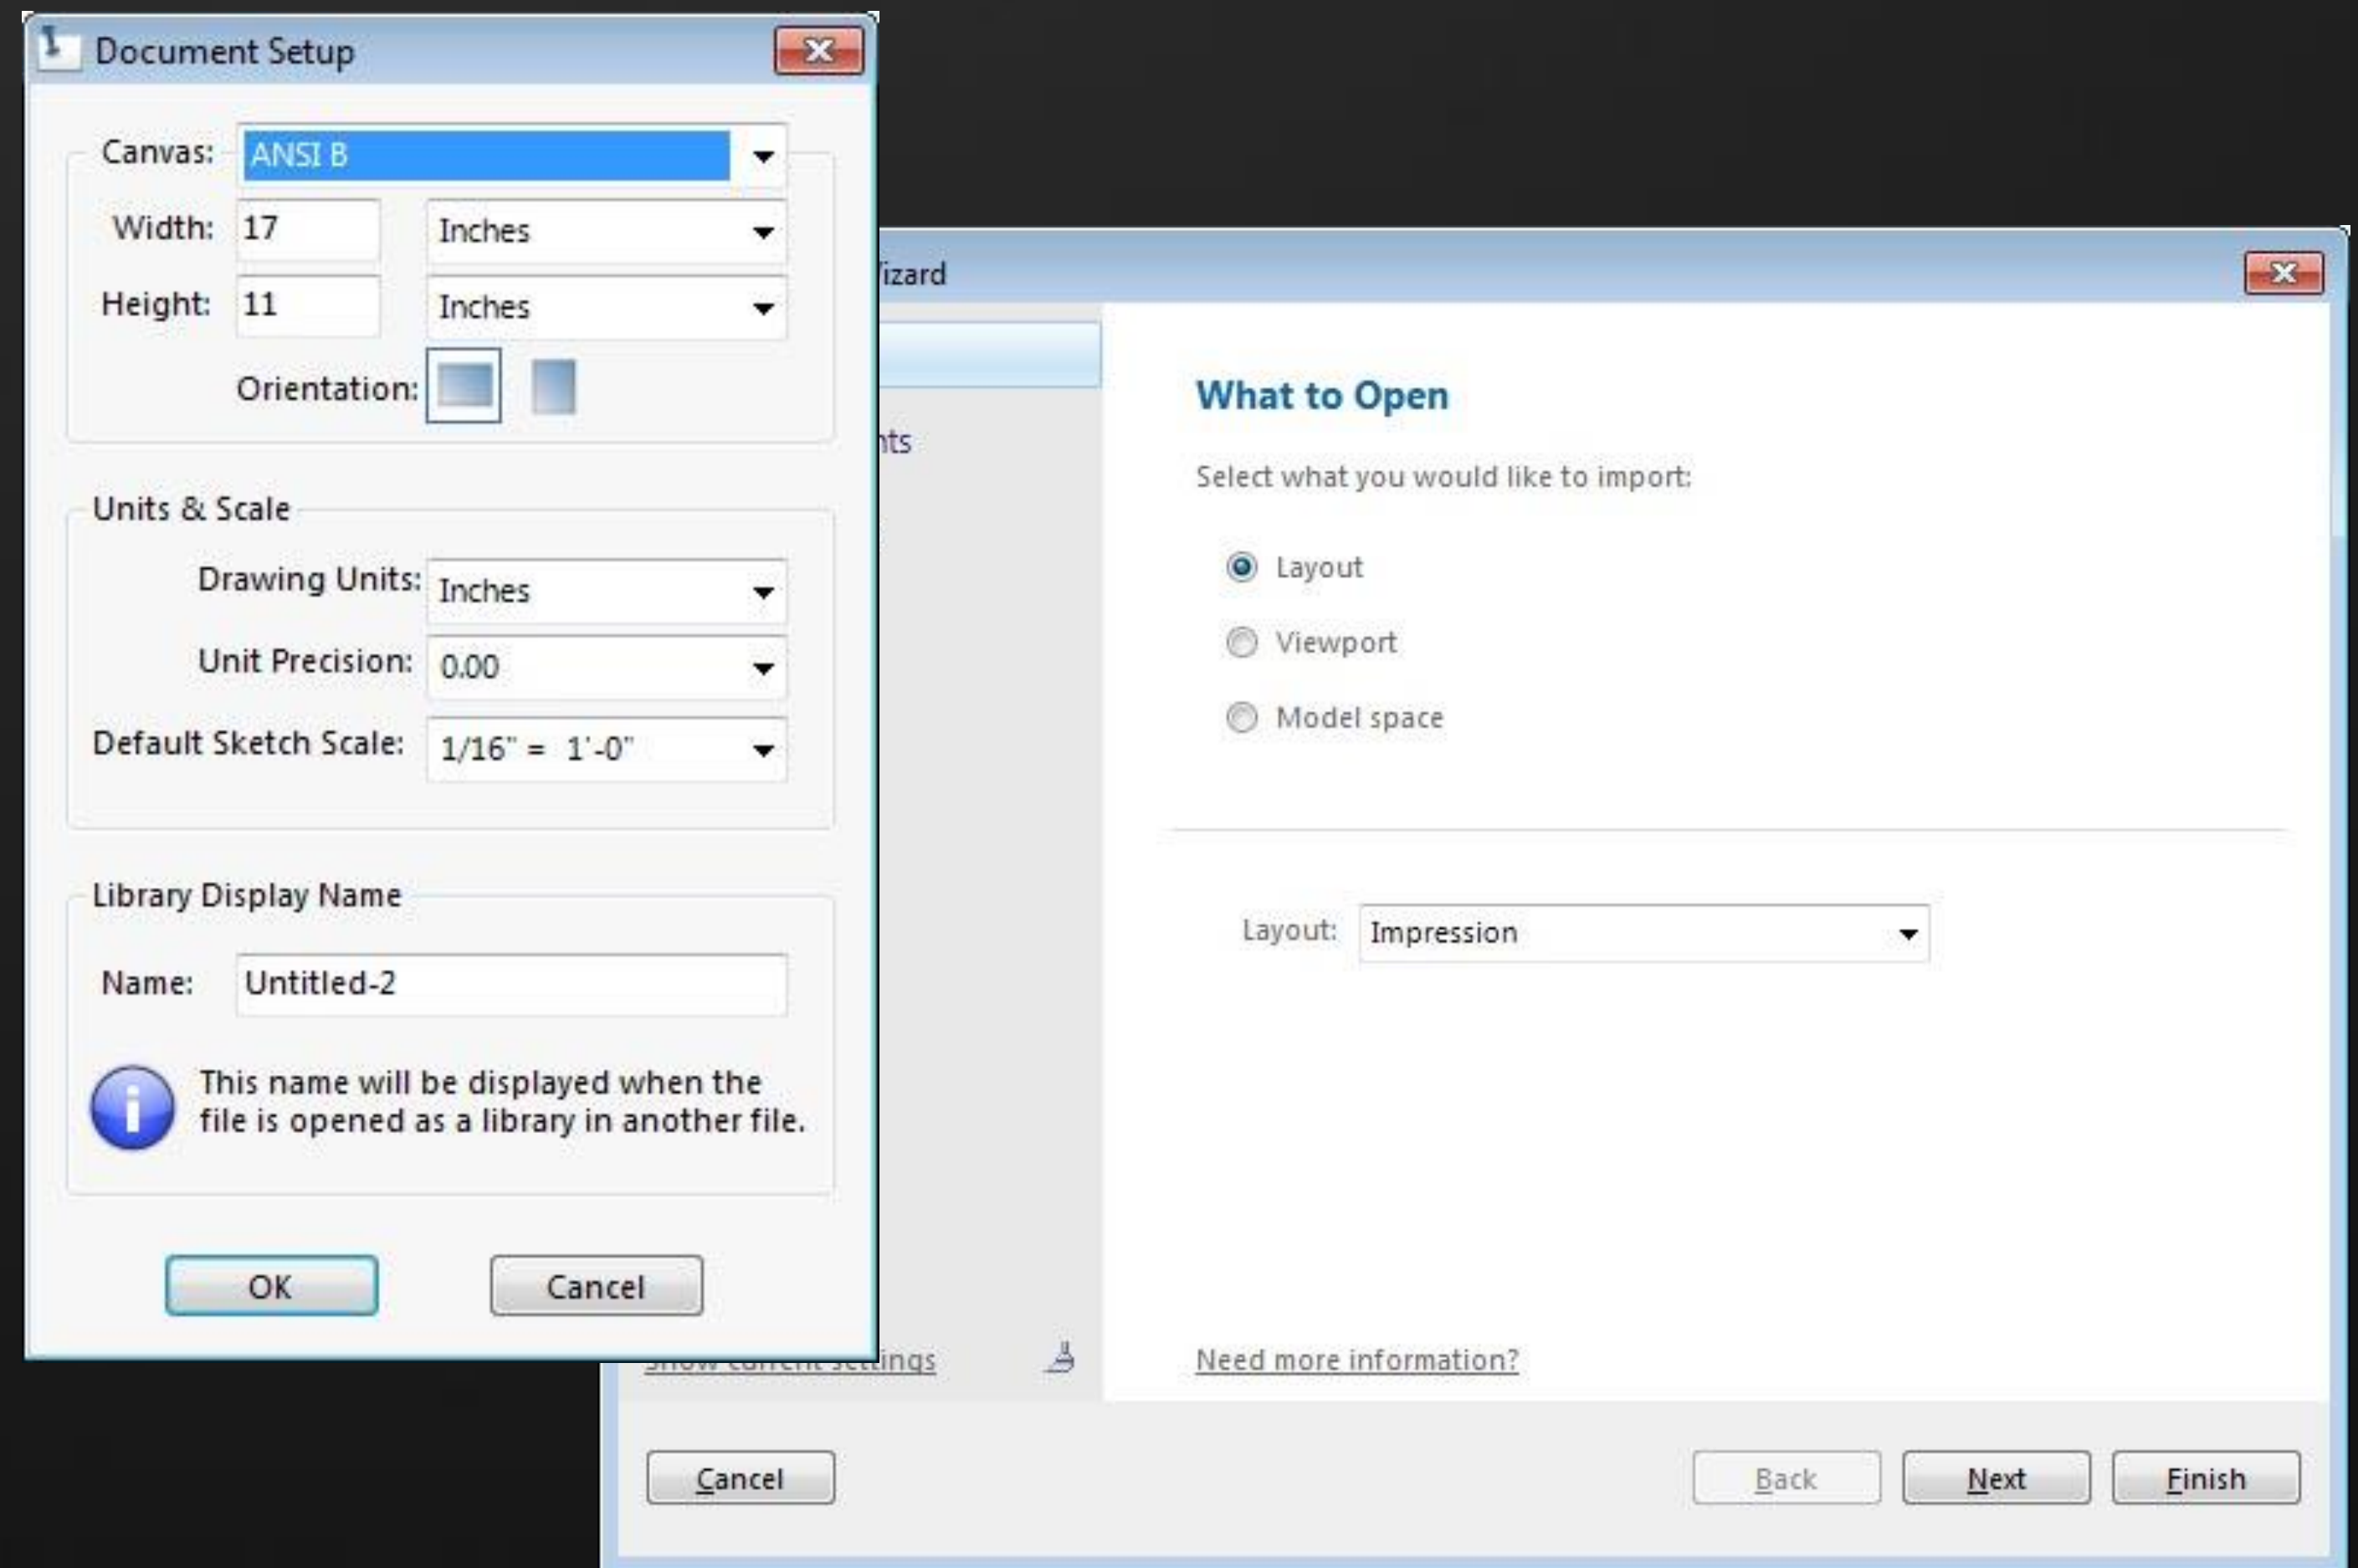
Document Setup

Canvas: ANSI B

Width: 17 Inches

Height: 11 Inches

Orientation:

Units & Scale

Drawing Units: Inches

Unit Precision: 0.00

Default Sketch Scale: 1/16" = 1'-0"

Library Display Name

Name: Untitled-2

This name will be displayed when the file is opened as a library in another file.

OK Cancel

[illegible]izard

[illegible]nts

What to Open

Select what you would like to import:

Layout

Viewport

Model space

Layout: Impression

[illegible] settings

Need more information?

Cancel Back Next Finish